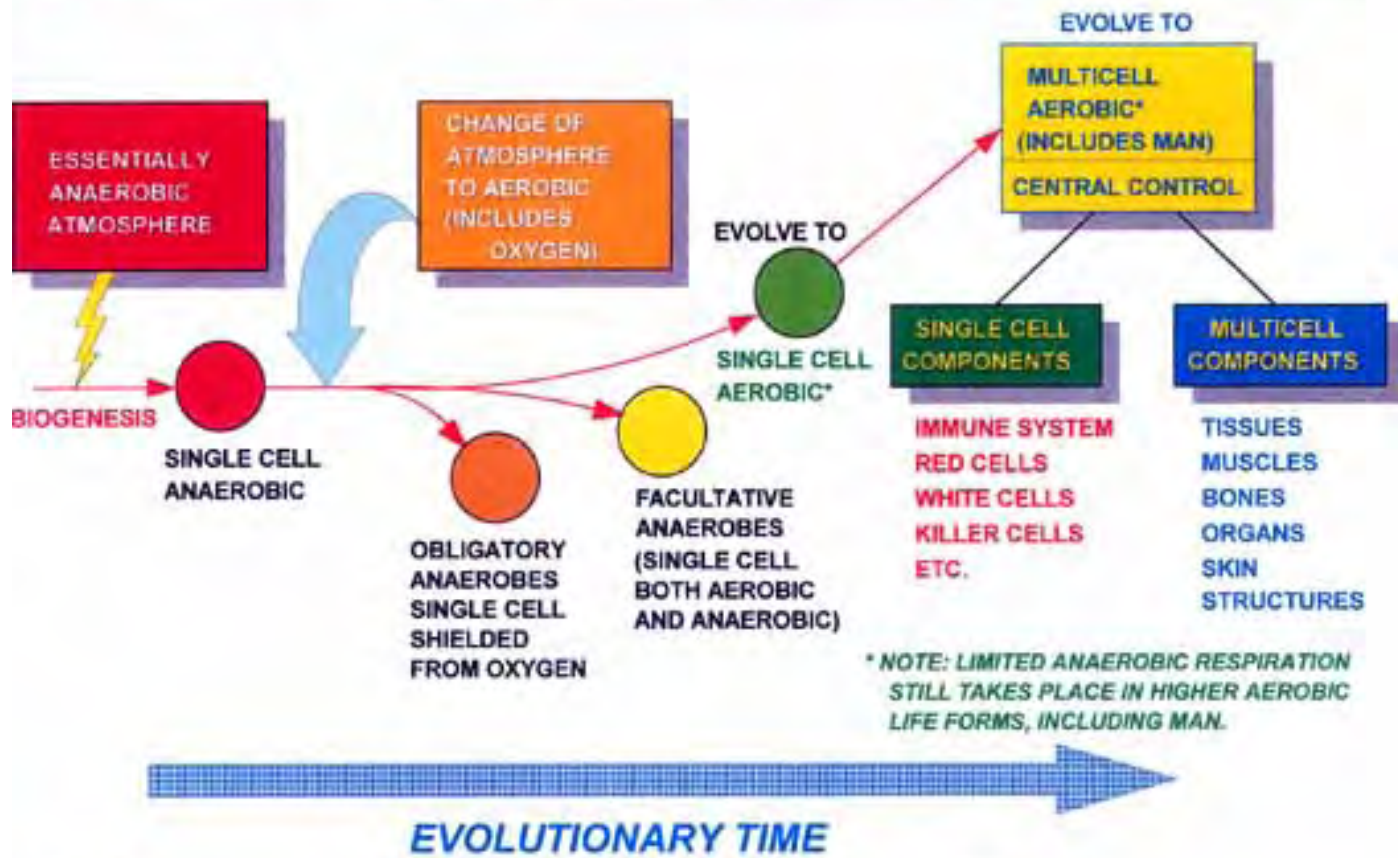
ESSENTIALLY ANAEROBIC ATMOSPHERE

CHANGE OF ATMOSPHERE TO AEROBIC (INCLUDES OXYGEN)

EVOLVE TO

MULTICELL AEROBIC* (INCLUDES MAN)

CENTRAL CONTROL

BIOGENESIS

SINGLE CELL ANAEROBIC

EVOLVE TO

SINGLE CELL AEROBIC*

OBLIGATORY ANAEROBES SINGLE CELL SHIELDED FROM OXYGEN

FACULTATIVE ANAEROBES (SINGLE CELL BOTH AEROBIC AND ANAEROBIC)

SINGLE CELL COMPONENTS

IMMUNE SYSTEM
RED CELLS
WHITE CELLS
KILLER CELLS
ETC.

MULTICELL COMPONENTS

TISSUES
MUSCLES
BONES
ORGANS
SKIN
STRUCTURES

* NOTE: LIMITED ANAEROBIC RESPIRATION STILL TAKES PLACE IN HIGHER AEROBIC LIFE FORMS, INCLUDING MAN.

EVOLUTIONARY TIME